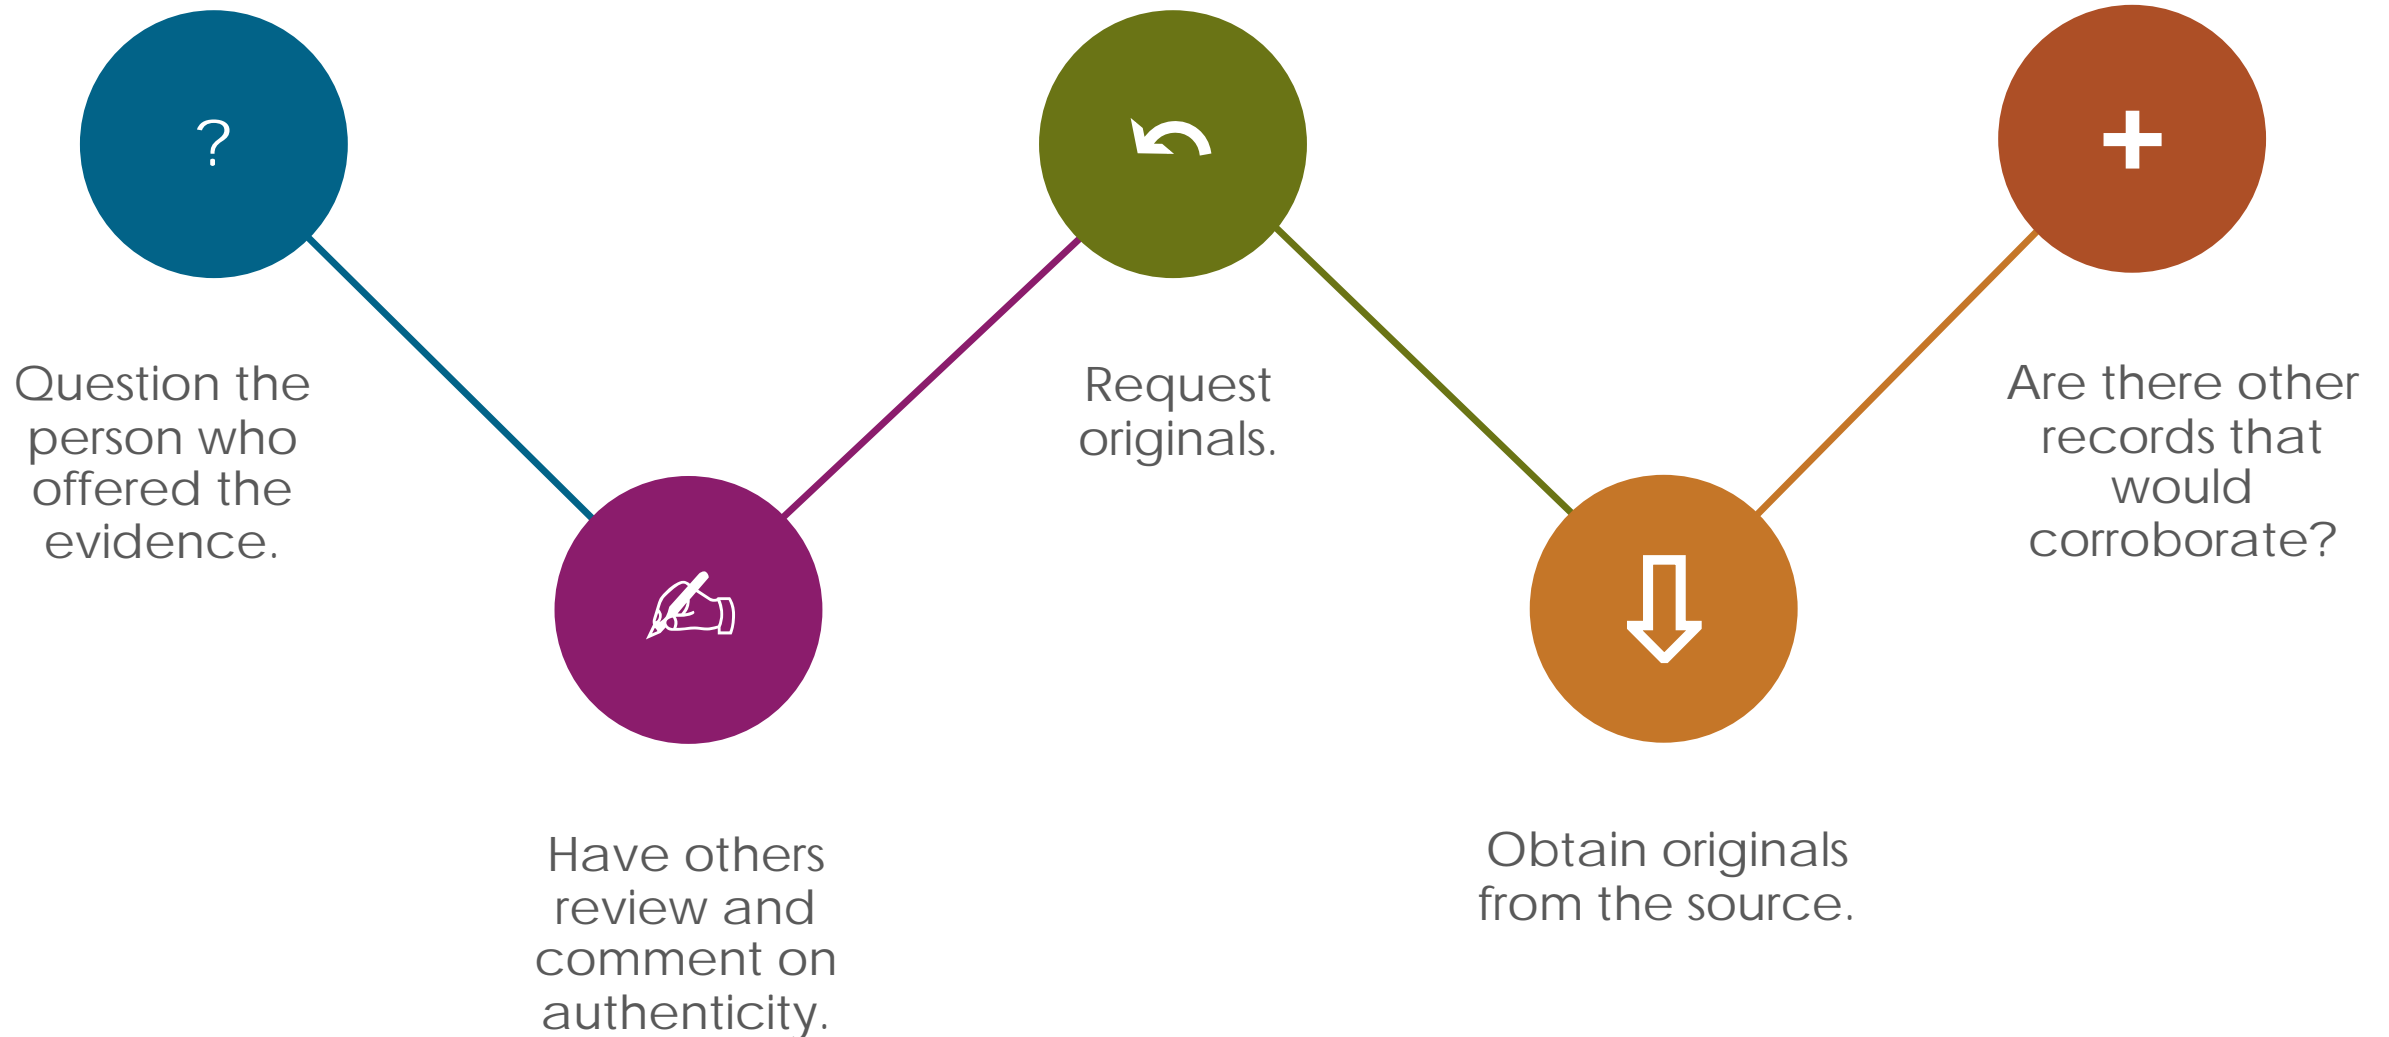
?

Question the person who offered the evidence.

Have others review and comment on authenticity.

Request originals.

Obtain originals from the source.

+

Are there other records that would corroborate?